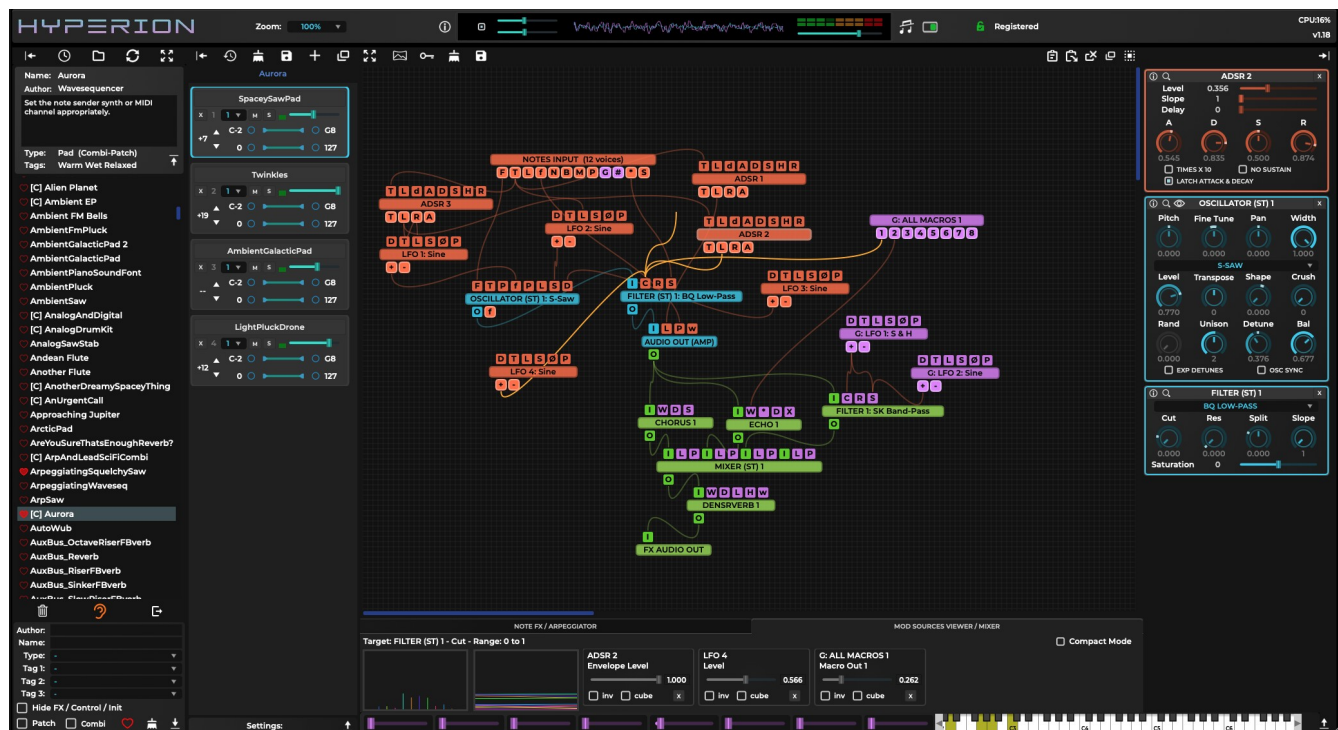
HYPERION
Zoom: 100%
Registered
CPU:16%
v1.18

Name: Aurora
Author: Wavesequencer
Set the note sender synth or MIDI channel appropriately.
Type: Pad (Combi-Patch)
Tags: Warm Wet Relaxed

[C] Alien Planet
[C] Ambient EP
Ambient FM Bells
AmbientFmPluck
AmbientGalacticPad 2
AmbientGalacticPad
AmbientPianoSoundFont
AmbientPluck
AmbientSaw
[C] AnalogAndDigital
[C] AnalogDrumKit
AnalogSawStab
Andean Flute
Another Flute
[C] AnotherDreamySpaceyThing
[C] AnUrgentCall
Approaching Jupiter
ArcticPad
AreYouSureThatsEnoughReverb?
[C] ArpAndLeadSciFiCombi
ArpeggiatingSquelchySaw
ArpeggiatingWaveseq
ArpSaw
[C] Aurora
AutoWub
AuxBus_OctaveRiserFBverb
AuxBus_Reverb
AuxBus_RiserFBverb
AuxBus_SinkerFBverb

Author:
Name:
Type: -
Tag 1: -
Tag 2: -
Tag 3: -
Hide FX / Control / Init
Patch Combi

Aurora
SpaceySawPad
X 1 1 M S
+7 C-2 G8
0 127
Twinkles
X 2 1 M S
+19 C-2 G8
0 127
AmbientGalacticPad
X 3 1 M S
-- C-2 G8
0 127
LightPluckDrone
X 4 1 M S
+12 C-2 G8
0 127
Settings:

NOTES INPUT (12 voices)
F T L f N B M P G # * S
T L d A D S H R
ADSR 1
T L R A
T L d A D S H R
ADSR 3
T L R A
D T L S Ø P
LFO 2: Sine
+ -
T L d A D S H R
ADSR 2
T L R A
G: ALL MACROS 1
1 2 3 4 5 6 7 8
D T L S Ø P
LFO 1: Sine
+ -
F T P f P L S D
OSCILLATOR (ST) 1: S-Saw
O f
I C R S
FILTER (ST) 1: BQ Low-Pass
O
D T L S Ø P
LFO 3: Sine
+ -
I L P w
AUDIO OUT (AMP)
O
D T L S Ø P
G: LFO 1: S & H
+ -
D T L S Ø P
G: LFO 2: Sine
+ -
D T L S Ø P
LFO 4: Sine
+ -
I W D S
CHORUS 1
O
I W * D X
ECHO 1
O
I C R S
FILTER 1: SK Band-Pass
O
I L P I L P I L P I L P
MIXER (ST) 1
O
I W D L H W
DENSRVERB 1
O
I
FX AUDIO OUT

NOTE FX / ARPEGGIATOR
MOD SOURCES VIEWER / MIXER
Compact Mode
Target: FILTER (ST) 1 - Cut - Range: 0 to 1
ADSR 2
Envelope Level
1.000
inv cube X
LFO 4
Level
0.566
inv cube X
G: ALL MACROS 1
Macro Out 1
0.262
inv cube X

ADSR 2
Level 0.356
Slope 1
Delay 0
A D S R
0.545 0.835 0.500 0.874
TIMES X 10
NO SUSTAIN
LATCH ATTACK & DECAY

OSCILLATOR (ST) 1
Pitch Fine Tune Pan Width
0.000 0.000 0.000 1.000
S-SAW
Level Transpose Shape Crush
0.770 0 0.000 0.000
Rand Unison Detune Bal
0.000 2 0.376 0.677
EXP DETUNES
OSC SYNC

FILTER (ST) 1
BQ LOW-PASS
Cut Res Split Slope
0.000 0.000 0.000 1
Saturation 0

C1 C2 C3 C4 C5 C6 C7